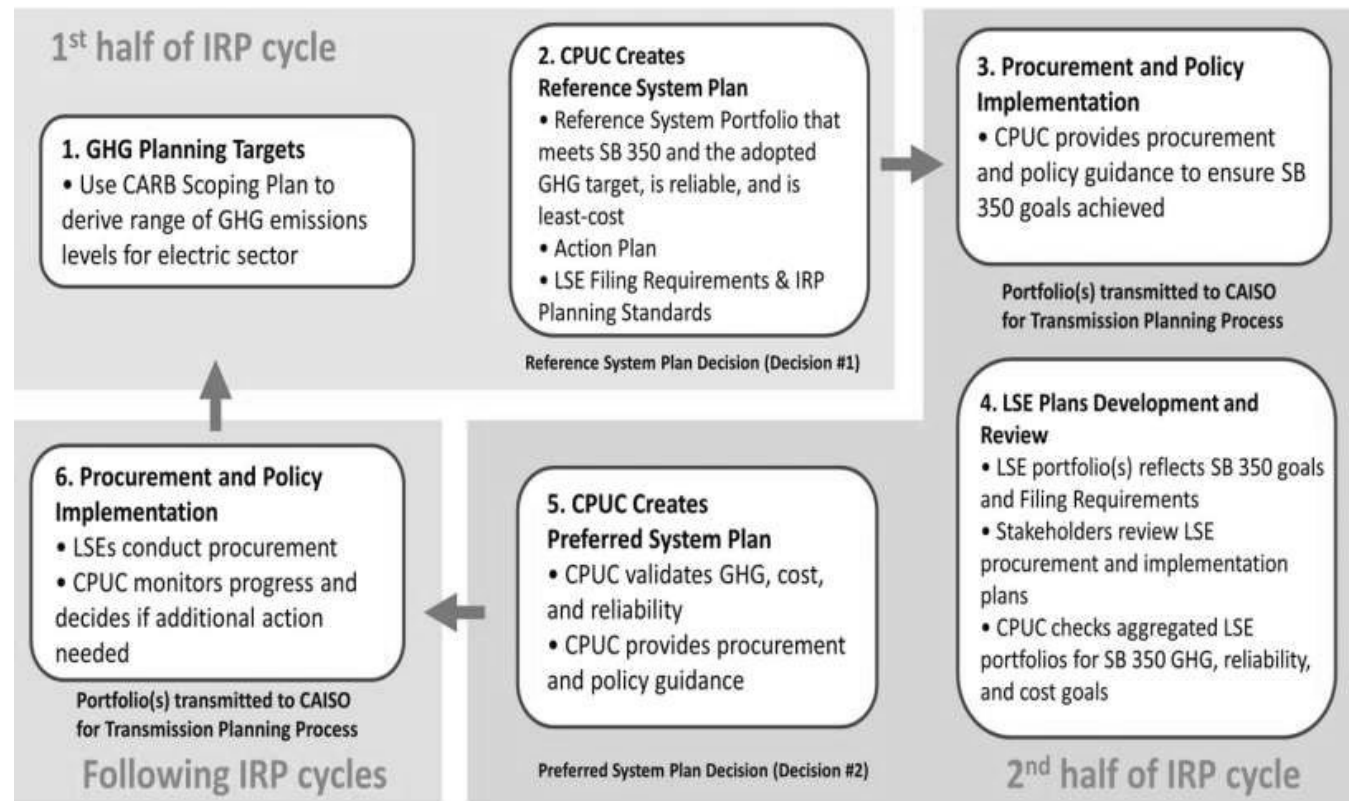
1st half of IRP cycle

1. GHG Planning Targets
• Use CARB Scoping Plan to derive range of GHG emissions levels for electric sector

2. CPUC Creates Reference System Plan
• Reference System Portfolio that meets SB 350 and the adopted GHG target, is reliable, and is least-cost
• Action Plan
• LSE Filing Requirements & IRP Planning Standards

Reference System Plan Decision (Decision #1)

3. Procurement and Policy Implementation
• CPUC provides procurement and policy guidance to ensure SB 350 goals achieved

Portfolio(s) transmitted to CAISO for Transmission Planning Process

4. LSE Plans Development and Review
• LSE portfolio(s) reflects SB 350 goals and Filing Requirements
• Stakeholders review LSE procurement and implementation plans
• CPUC checks aggregated LSE portfolios for SB 350 GHG, reliability, and cost goals

5. CPUC Creates Preferred System Plan
• CPUC validates GHG, cost, and reliability
• CPUC provides procurement and policy guidance

Preferred System Plan Decision (Decision #2)

6. Procurement and Policy Implementation
• LSEs conduct procurement
• CPUC monitors progress and decides if additional action needed

Portfolio(s) transmitted to CAISO for Transmission Planning Process

Following IRP cycles

2nd half of IRP cycle